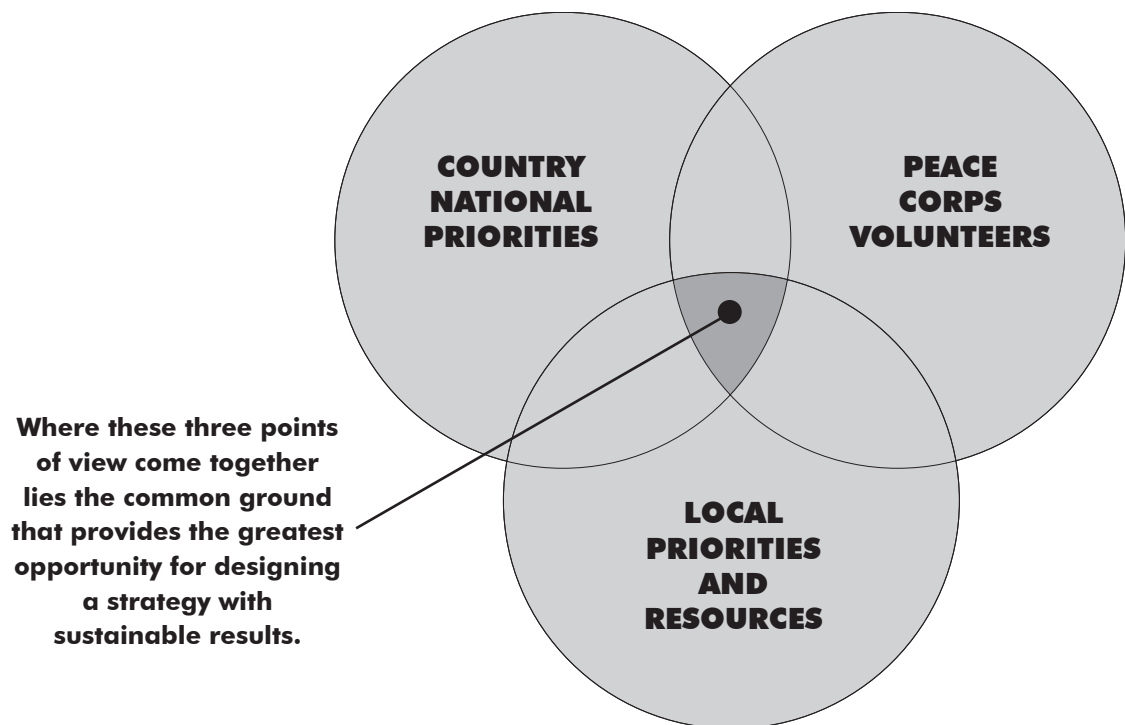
COUNTRY NATIONAL PRIORITIES

PEACE CORPS VOLUNTEERS

LOCAL PRIORITIES AND RESOURCES

Where these three points of view come together lies the common ground that provides the greatest opportunity for designing a strategy with sustainable results.